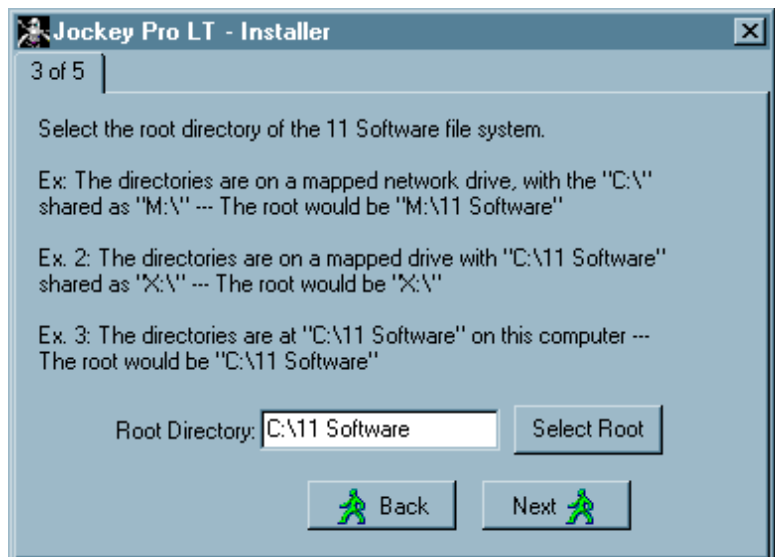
Jockey Pro LT - Installer

3 of 5

Select the root directory of the 11 Software file system.

Ex: The directories are on a mapped network drive, with the "C:\" shared as "M:\" --- The root would be "M:\11 Software"

Ex. 2: The directories are on a mapped drive with "C:\11 Software" shared as "X:\" --- The root would be "X:\"

Ex. 3: The directories are at "C:\11 Software" on this computer --- The root would be "C:\11 Software"

Root Directory: C:\11 Software

Select Root

Back

Next